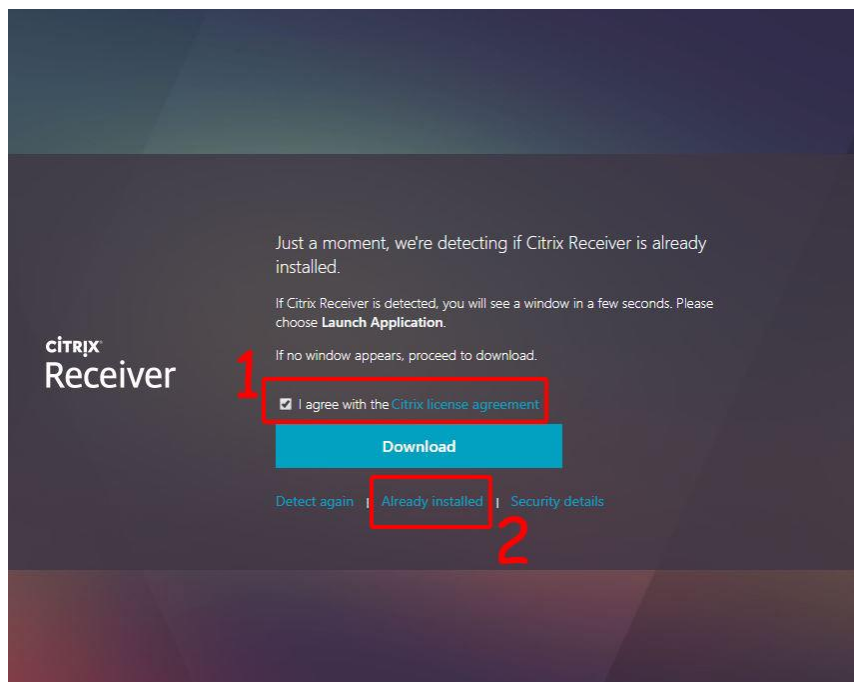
CITRIX
Receiver

Just a moment, we're detecting if Citrix Receiver is already installed.

If Citrix Receiver is detected, you will see a window in a few seconds. Please choose **Launch Application**.

If no window appears, proceed to download.

1

I agree with the Citrix license agreement

Download

Detect again | Already installed | Security details

2